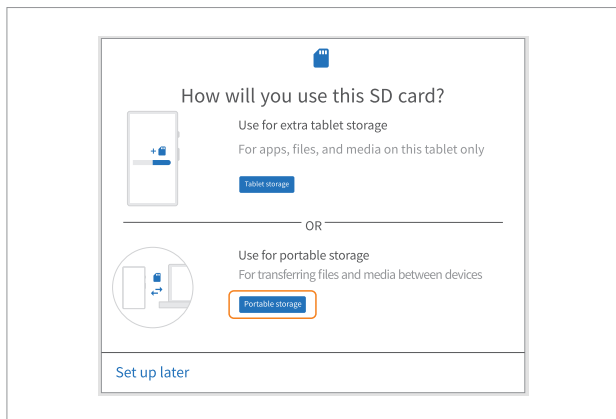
How will you use this SD card?

Use for extra tablet storage

For apps, files, and media on this tablet only

Tablet storage

OR

Use for portable storage

For transferring files and media between devices

Portable storage

Set up later